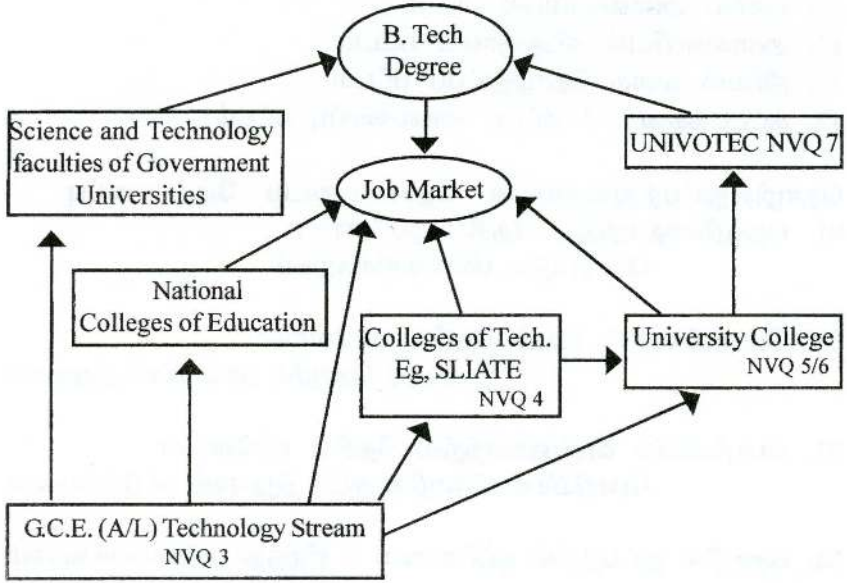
B. Tech Degree

Science and Technology faculties of Government Universities

UNIVOTEC NVQ 7

Job Market

National Colleges of Education

Colleges of Tech. Eg, SLIATE NVQ 4

University College NVQ 5/6

G.C.E. (A/L) Technology Stream NVQ 3